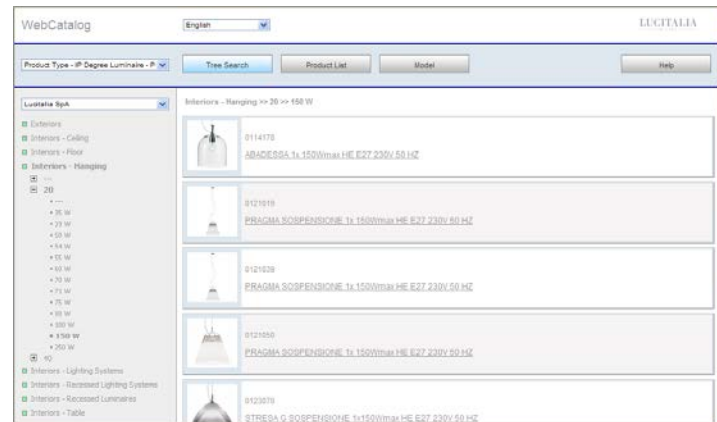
WebCatalog

English

LUCITALIA

Product Type - IP Degree Luminaire - P

Tree Search

Product List

Model

Help

Lucitalia SpA

Exteriors

Interiors - Ceiling

Interiors - Floor

Interiors - Hanging

---

20

---

35 W

39 W

50 W

54 W

55 W

60 W

70 W

71 W

75 W

80 W

100 W

150 W

250 W

40

Interiors - Lighting Systems

Interiors - Recessed Lighting Systems

Interiors - Recessed Luminaires

Interiors - Table

Interiors - Hanging >> 20 >> 150 W

0114170

ABADESSA 1x 150Wmax HE E27 230V 50 HZ

0121019

PRAGMA SOSPENSIONE 1x 150Wmax HE E27 230V 50 HZ

0121028

PRAGMA SOSPENSIONE 1x 150Wmax HE E27 230V 50 HZ

0121050

PRAGMA SOSPENSIONE 1x 150Wmax HE E27 230V 50 HZ

0123070

STRESA G SOSPENSIONE 1x150Wmax HE E27 230V 50 HZ